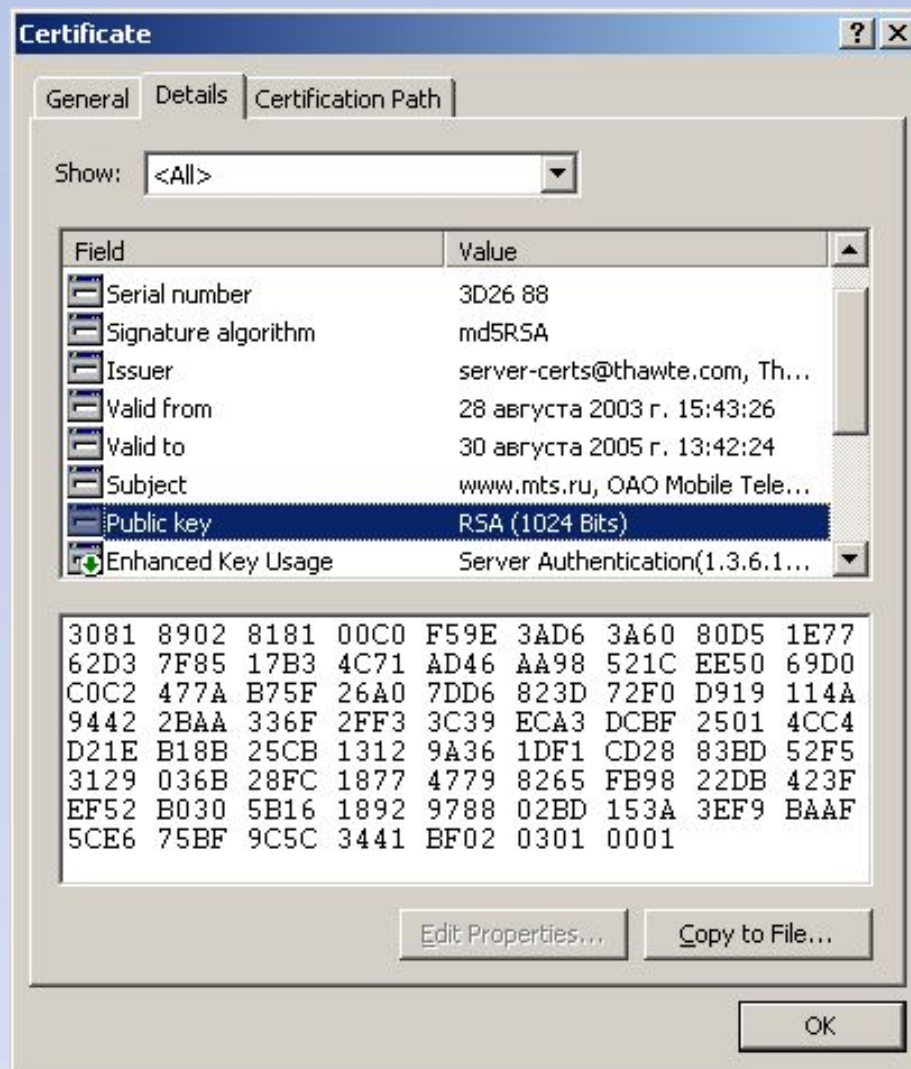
Certificate

?

X

General

Details

Certification Path

Show: <All>

| Field | Value |
|---|---|
| Serial number | 3D26 88 |
| Signature algorithm | md5RSA |
| Issuer | server-certs@thawte.com, Th... |
| Valid from | 28 августа 2003 г. 15:43:26 |
| Valid to | 30 августа 2005 г. 13:42:24 |
| Subject | www.mts.ru, OAO Mobile Tele... |
| Public key | RSA (1024 Bits) |
| Enhanced Key Usage | Server Authentication(1.3.6.1... |

3081 8902 8181 00C0 F59E 3AD6 3A60 80D5 1E77
62D3 7F85 17B3 4C71 AD46 AA98 521C EE50 69D0
C0C2 477A B75F 26A0 7DD6 823D 72F0 D919 114A
9442 2BAA 336F 2FF3 3C39 ECA3 DCBF 2501 4CC4
D21E B18B 25CB 1312 9A36 1DF1 CD28 83BD 52F5
3129 036B 28FC 1877 4779 8265 FB98 22DB 423F
EF52 B030 5B16 1892 9788 02BD 153A 3EF9 BAAF
5CE6 75BF 9C5C 3441 BF02 0301 0001

Edit Properties...

Copy to File...

OK